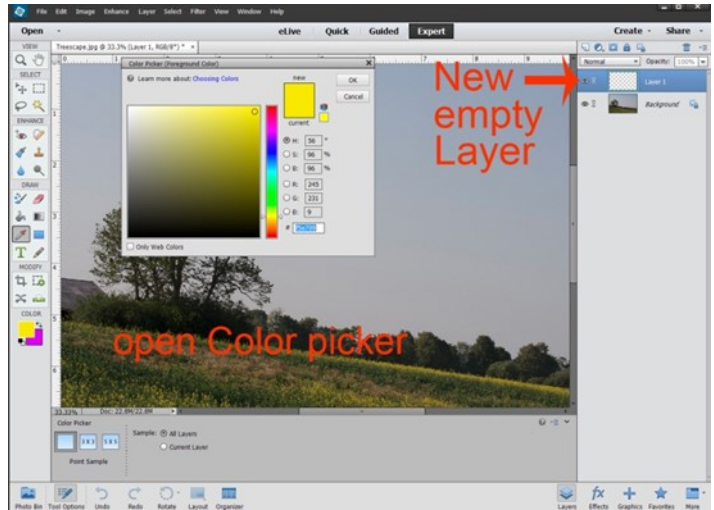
File Edit Image Enhance Layer Select Filter View Window Help

Open eLive Quick Guided Expert Create Share

VIEW SELECT ENHANCE DRAW MODIFY COLOR

Treescape.jpg @ 33.3% (Layer 1, RGB/8*) *

Color Picker (Foreground Color)

Learn more about: Choosing Colors

new

current

OK

Cancel

H: 56 °
S: 96 %
B: 96 %
R: 245
G: 231
B: 9
# f5e709

Only Web Colors

New empty Layer

Normal Opacity: 100%

Layer 1

Background

open Color picker

33.33% Doc: 22.8M/22.8M

Color Picker

Sample: All Layers

Current Layer

Point Sample

Photo Bin Tool Options Undo Redo Rotate Layout Organizer

Layers Effects Graphics Favorites More